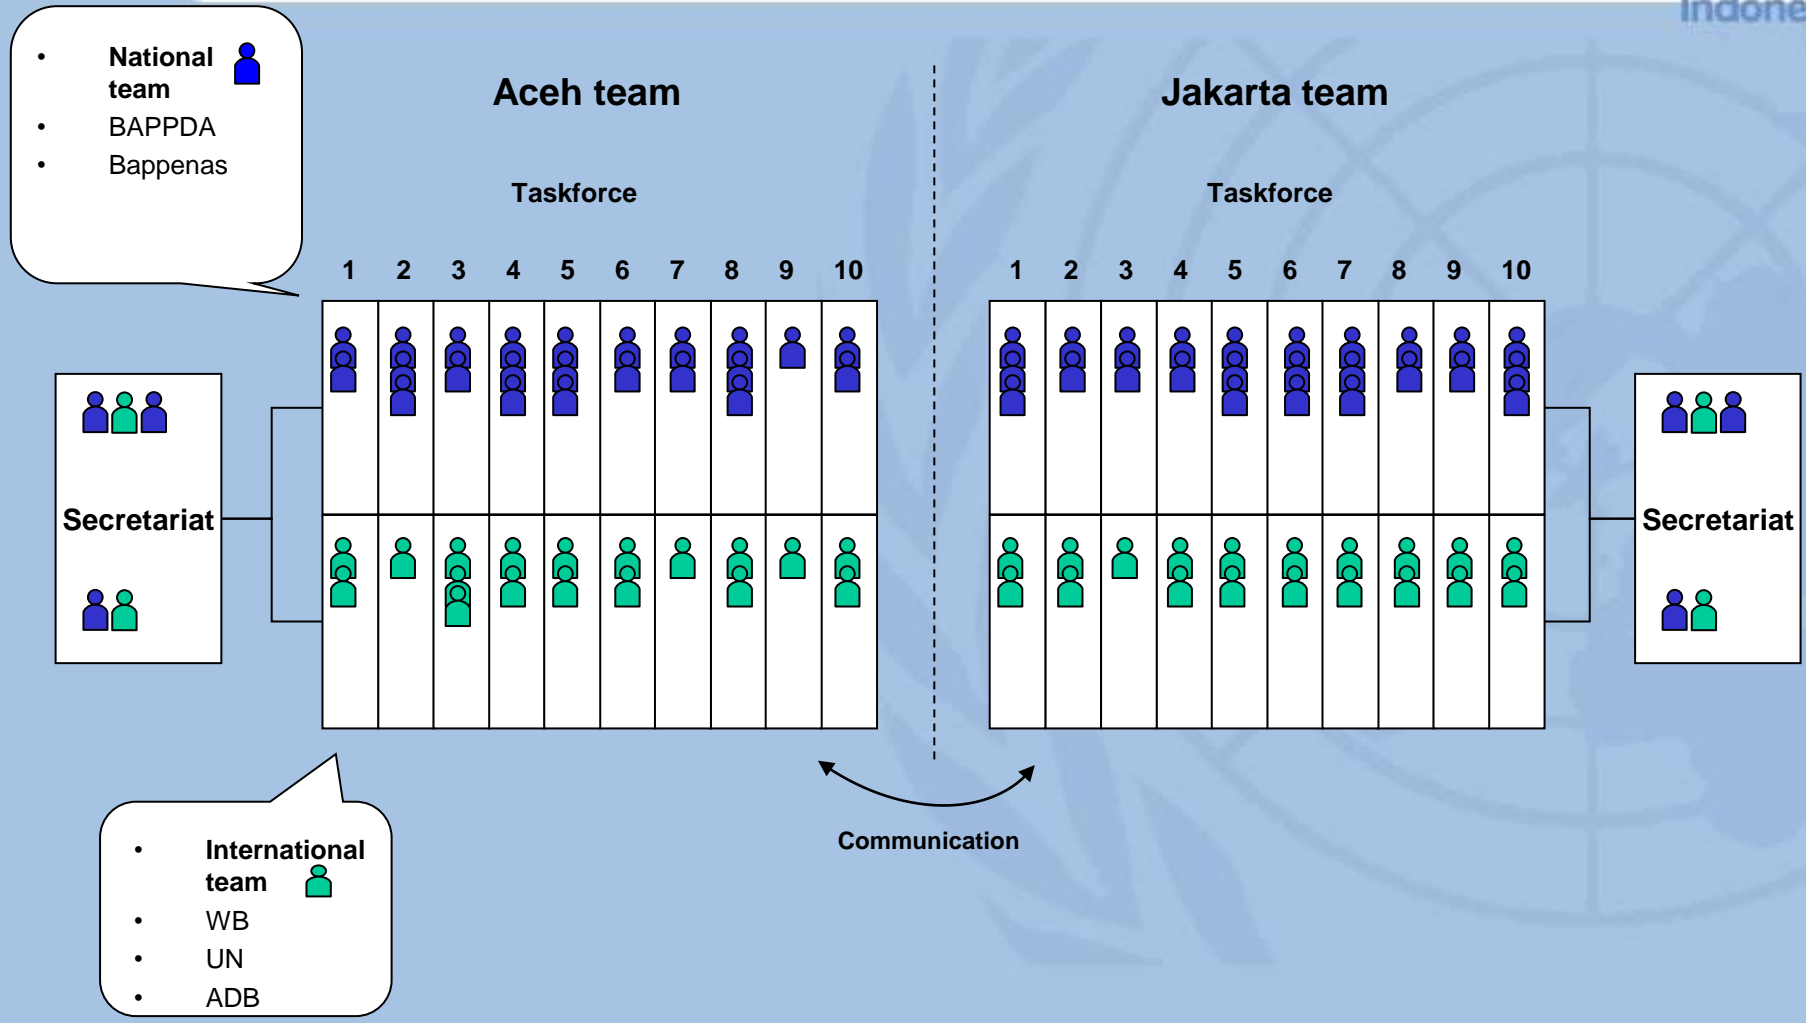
Indone

- National team
- BAPPDA
- Bappenas

Aceh team

Taskforce

1 2 3 4 5 6 7 8 9 10

Secretariat

Jakarta team

Taskforce

1 2 3 4 5 6 7 8 9 10

Secretariat

- International team
- WB
- UN
- ADB

Communication